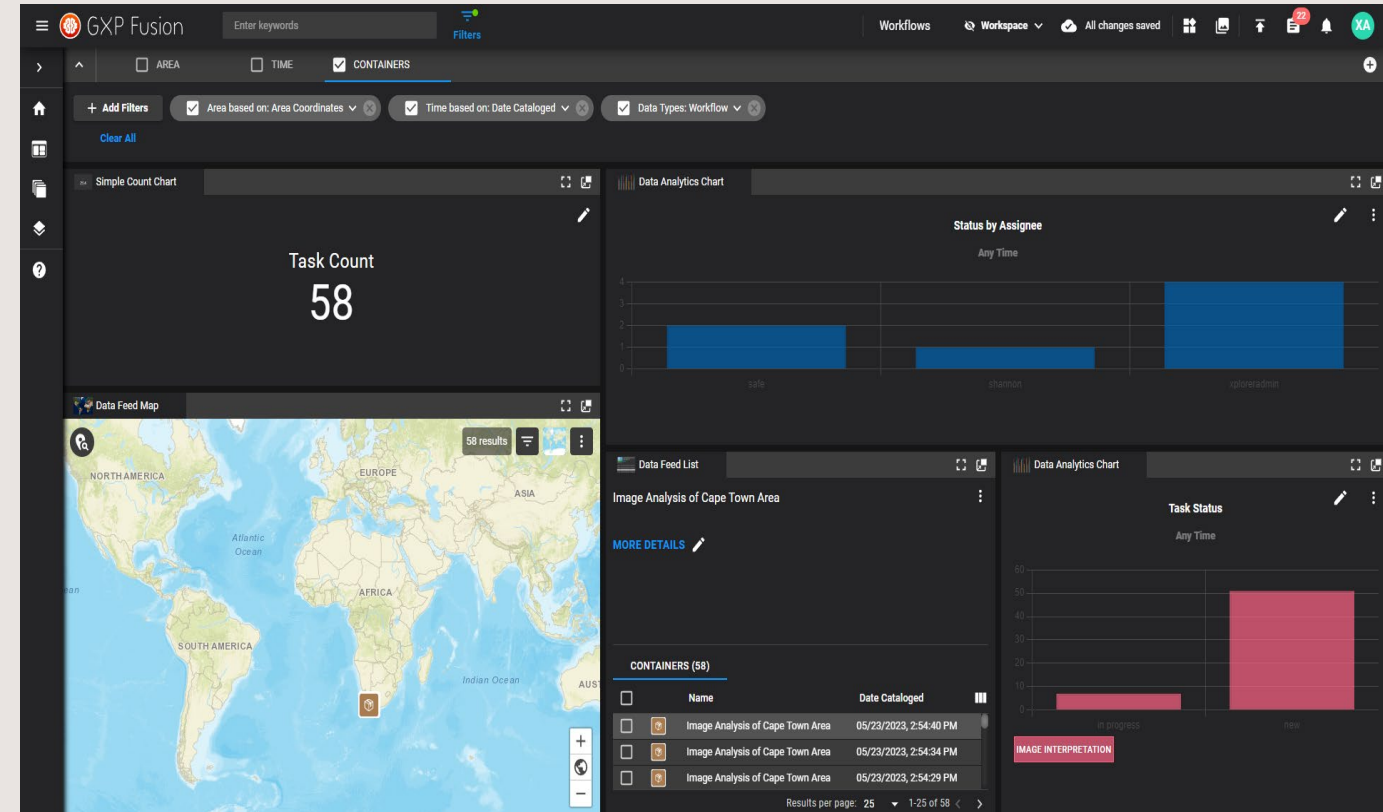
GXP Fusion
Enter keywords
Filters
Workflows
Workspace
All changes saved
22
XA

AREA
TIME
CONTAINERS

+ Add Filters
Area based on: Area Coordinates
Time based on: Date Cataloged
Data Types: Workflow
Clear All

Simple Count Chart

Task Count
58

Data Analytics Chart

Status by Assignee
Any Time

| | |
|---|---|
| 4 | |
| 3 | |
| 2 | |
| 1 | |
| 0 | |

safe
shannon
xploreradmin

Data Feed Map

58 results

NORTH AMERICA
EUROPE
ASIA
Atlantic Ocean
AFRICA
SOUTH AMERICA
Indian Ocean
AUS

Data Feed List

Image Analysis of Cape Town Area

MORE DETAILS

CONTAINERS (58)

| | Name | Date Cataloged |
|---|---|---|
| | Image Analysis of Cape Town Area | 05/23/2023, 2:54:40 PM |
| | Image Analysis of Cape Town Area | 05/23/2023, 2:54:34 PM |
| | Image Analysis of Cape Town Area | 05/23/2023, 2:54:29 PM |

Results per page: 25 1-25 of 58

Data Analytics Chart

Task Status
Any Time

60
50
40
30
20
10
0

in progress
new

IMAGE INTERPRETATION